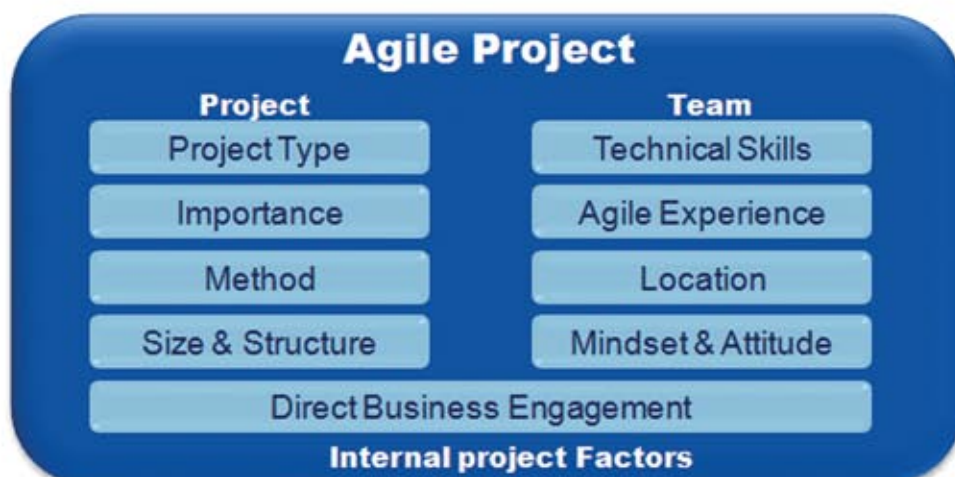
Agile Project

Project

Project Type

Importance

Method

Size & Structure

Team

Technical Skills

Agile Experience

Location

Mindset & Attitude

Direct Business Engagement

Internal project Factors